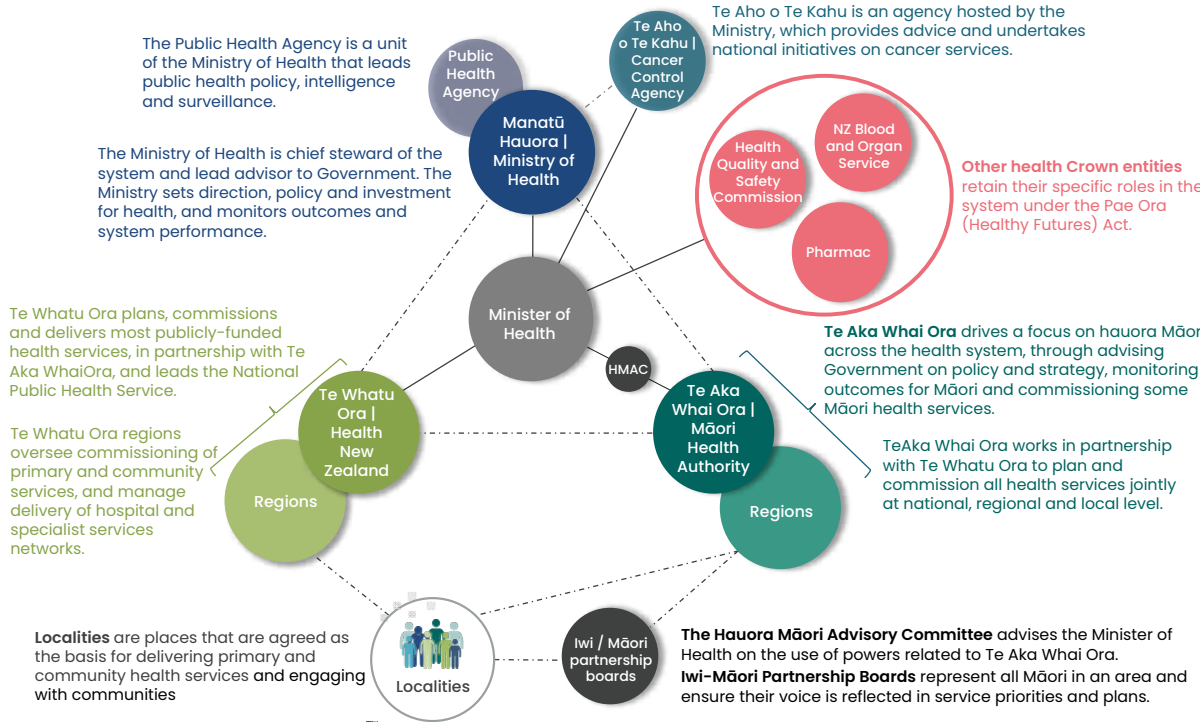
The Public Health Agency is a unit of the Ministry of Health that leads public health policy, intelligence and surveillance.

Public Health Agency

Te Aho o Te Kahu | Cancer Control Agency

Te Aho o Te Kahu is an agency hosted by the Ministry, which provides advice and undertakes national initiatives on cancer services.

Manatū Hauora | Ministry of Health

The Ministry of Health is chief steward of the system and lead advisor to Government. The Ministry sets direction, policy and investment for health, and monitors outcomes and system performance.

Health Quality and Safety Commission

NZ Blood and Organ Service

Pharmac

Other health Crown entities retain their specific roles in the system under the Pae Ora (Healthy Futures) Act.

Minister of Health

Te Whatu Ora plans, commissions and delivers most publicly-funded health services, in partnership with Te Aka WhaiOra, and leads the National Public Health Service.

Te Whatu Ora regions oversee commissioning of primary and community services, and manage delivery of hospital and specialist services networks.

Te Whatu Ora | Health New Zealand

Regions

HMAC

Te Aka Whai Ora | Māori Health Authority

Regions

Te Aka Whai Ora drives a focus on hauora Māori across the health system, through advising Government on policy and strategy, monitoring outcomes for Māori and commissioning some Māori health services.

TeAka Whai Ora works in partnership with Te Whatu Ora to plan and commission all health services jointly at national, regional and local level.

Localities are places that are agreed as the basis for delivering primary and community health services and engaging with communities

Localities

Iwi / Māori partnership boards

The Hauora Māori Advisory Committee advises the Minister of Health on the use of powers related to Te Aka Whai Ora.
Iwi-Māori Partnership Boards represent all Māori in an area and ensure their voice is reflected in service priorities and plans.